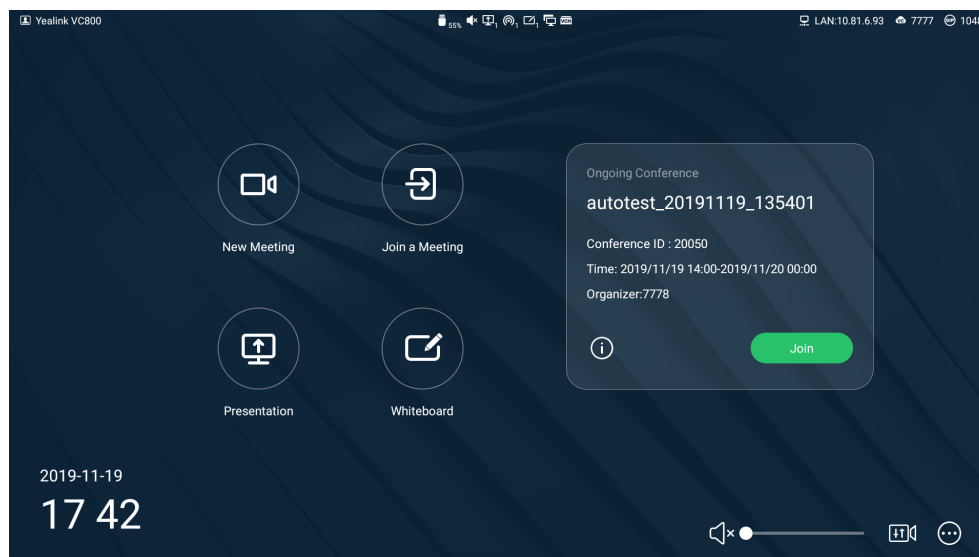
Yealink VC800

55%

LAN:10.81.6.93 7777 104

New Meeting

Join a Meeting

Presentation

Whiteboard

Ongoing Conference

autotest_20191119_135401

Conference ID : 20050

Time: 2019/11/19 14:00-2019/11/20 00:00

Organizer:7778

Join

2019-11-19

17 42